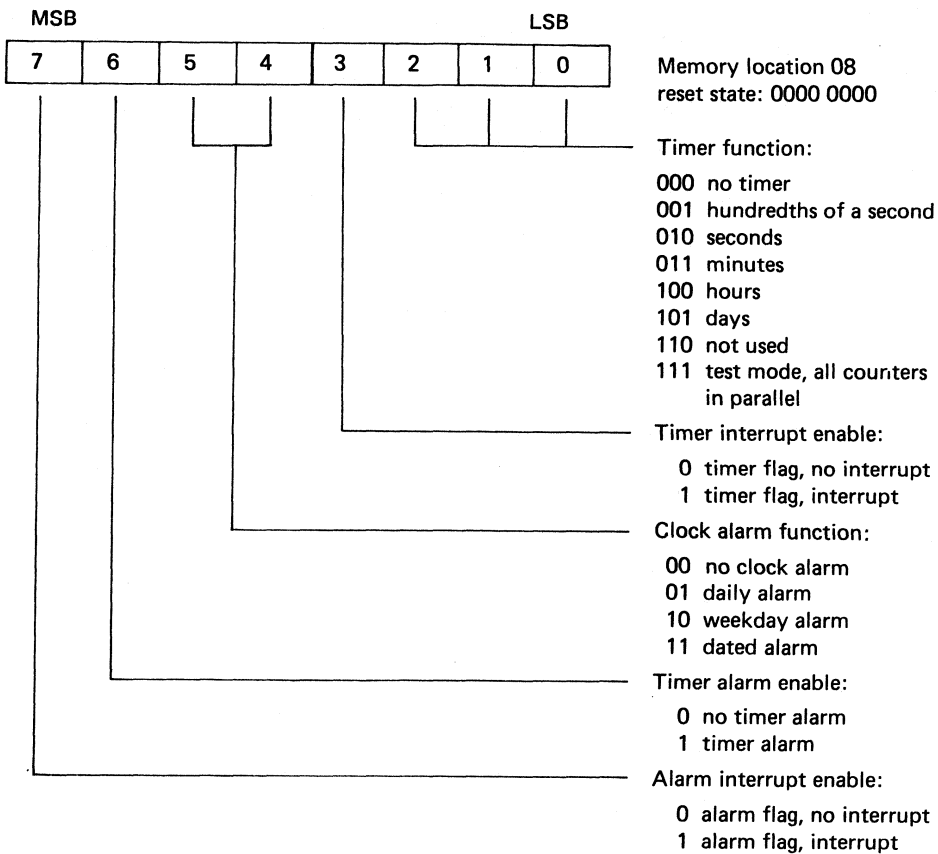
MSB

LSB

| 7 | 6 | 5 | 4 | 3 | 2 | 1 | 0 |
|---|---|---|---|---|---|---|---|

Memory location 08
reset state: 0000 0000

Timer function:

000 no timer
001 hundredths of a second
010 seconds
011 minutes
100 hours
101 days
110 not used
111 test mode, all counters in parallel

Timer interrupt enable:

0 timer flag, no interrupt
1 timer flag, interrupt

Clock alarm function:

00 no clock alarm
01 daily alarm
10 weekday alarm
11 dated alarm

Timer alarm enable:

0 no timer alarm
1 timer alarm

Alarm interrupt enable:

0 alarm flag, no interrupt
1 alarm flag, interrupt